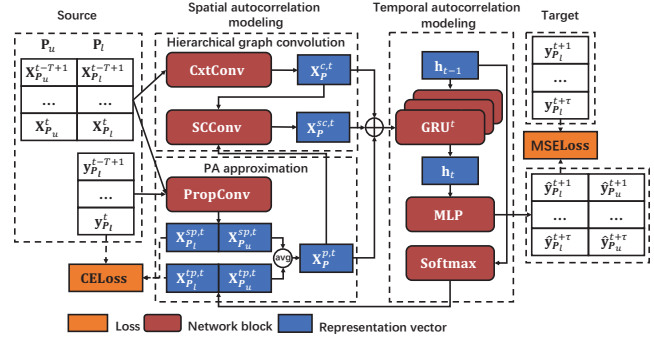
Source

Spatial autocorrelation modeling

Temporal autocorrelation modeling

Target

$\mathbf{P}_u$ $\mathbf{P}_l$

| $\mathbf{X}_{P_u}^{t-T+1}$ | $\mathbf{X}_{P_l}^{t-T+1}$ |
|---|---|
| ... | ... |
| $\mathbf{X}_{P_u}^{t}$ | $\mathbf{X}_{P_l}^{t}$ |

| $\mathbf{y}_{P_l}^{t-T+1}$ |
|---|
| ... |
| $\mathbf{y}_{P_l}^{t}$ |

Hierarchical graph convolution

CxtConv

$\mathbf{X}_P^{c,t}$

SCConv

$\mathbf{X}_P^{sc,t}$

PA approximation

PropConv

$\mathbf{X}_{P_l}^{sp,t}$ $\mathbf{X}_{P_u}^{sp,t}$

$\mathbf{X}_{P_l}^{tp,t}$ $\mathbf{X}_{P_u}^{tp,t}$

avg

$\mathbf{X}_P^{p,t}$

$\mathbf{h}_{t-1}$

GRU$^t$

$\mathbf{h}_t$

MLP

Softmax

| $\mathbf{y}_{P_l}^{t+1}$ |
|---|
| ... |
| $\mathbf{y}_{P_l}^{t+\tau}$ |

MSELoss

| $\hat{\mathbf{y}}_{P_l}^{t+1}$ | $\hat{\mathbf{y}}_{P_u}^{t+1}$ |
|---|---|
| ... | ... |
| $\hat{\mathbf{y}}_{P_l}^{t+\tau}$ | $\hat{\mathbf{y}}_{P_u}^{t+\tau}$ |

CELoss

Loss Network block Representation vector